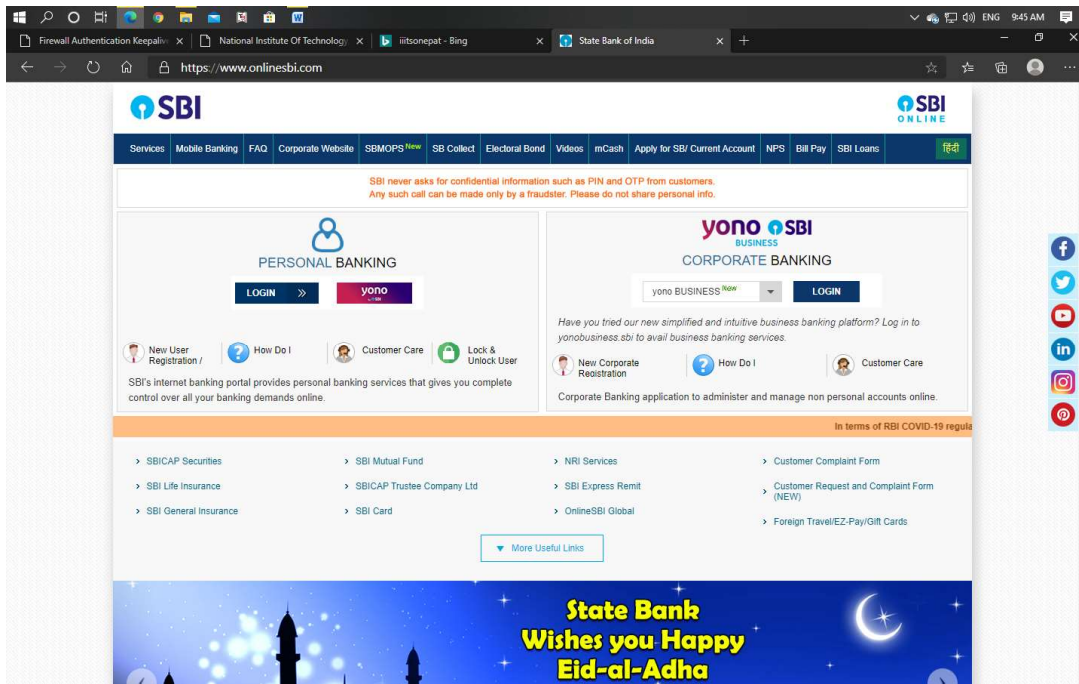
ENG 9:45 AM

Firewall Authentication Keepaliv ×
National Institute Of Technology ×
iiitsonepat - Bing ×
State Bank of India ×

https://www.onlinesbi.com

SBI

SBI ONLINE

Services | Mobile Banking | FAQ | Corporate Website | SBMOPS New | SB Collect | Electoral Bond | Videos | mCash | Apply for SB/ Current Account | NPS | Bill Pay | SBI Loans | हिंदी

SBI never asks for confidential information such as PIN and OTP from customers.
Any such call can be made only by a fraudster. Please do not share personal info.

PERSONAL BANKING

LOGIN »

yono

New User Registration /
How Do I
Customer Care
Lock & Unlock User

SBI's internet banking portal provides personal banking services that gives you complete control over all your banking demands online.

yono SBI BUSINESS

CORPORATE BANKING

yono BUSINESS New

LOGIN

Have you tried our new simplified and intuitive business banking platform? Log in to yonobusiness.sbi to avail business banking services.

New Corporate Registration
How Do I
Customer Care

Corporate Banking application to administer and manage non personal accounts online.

In terms of RBI COVID-19 regula

SBICAP Securities
SBI Life Insurance
SBI General Insurance

SBI Mutual Fund
SBICAP Trustee Company Ltd
SBI Card

NRI Services
SBI Express Remit
OnlineSBI Global

Customer Complaint Form
Customer Request and Complaint Form (NEW)
Foreign Travel/EZ-Pay/Gift Cards

More Useful Links

State Bank
Wishes you Happy
Eid-al-Adha